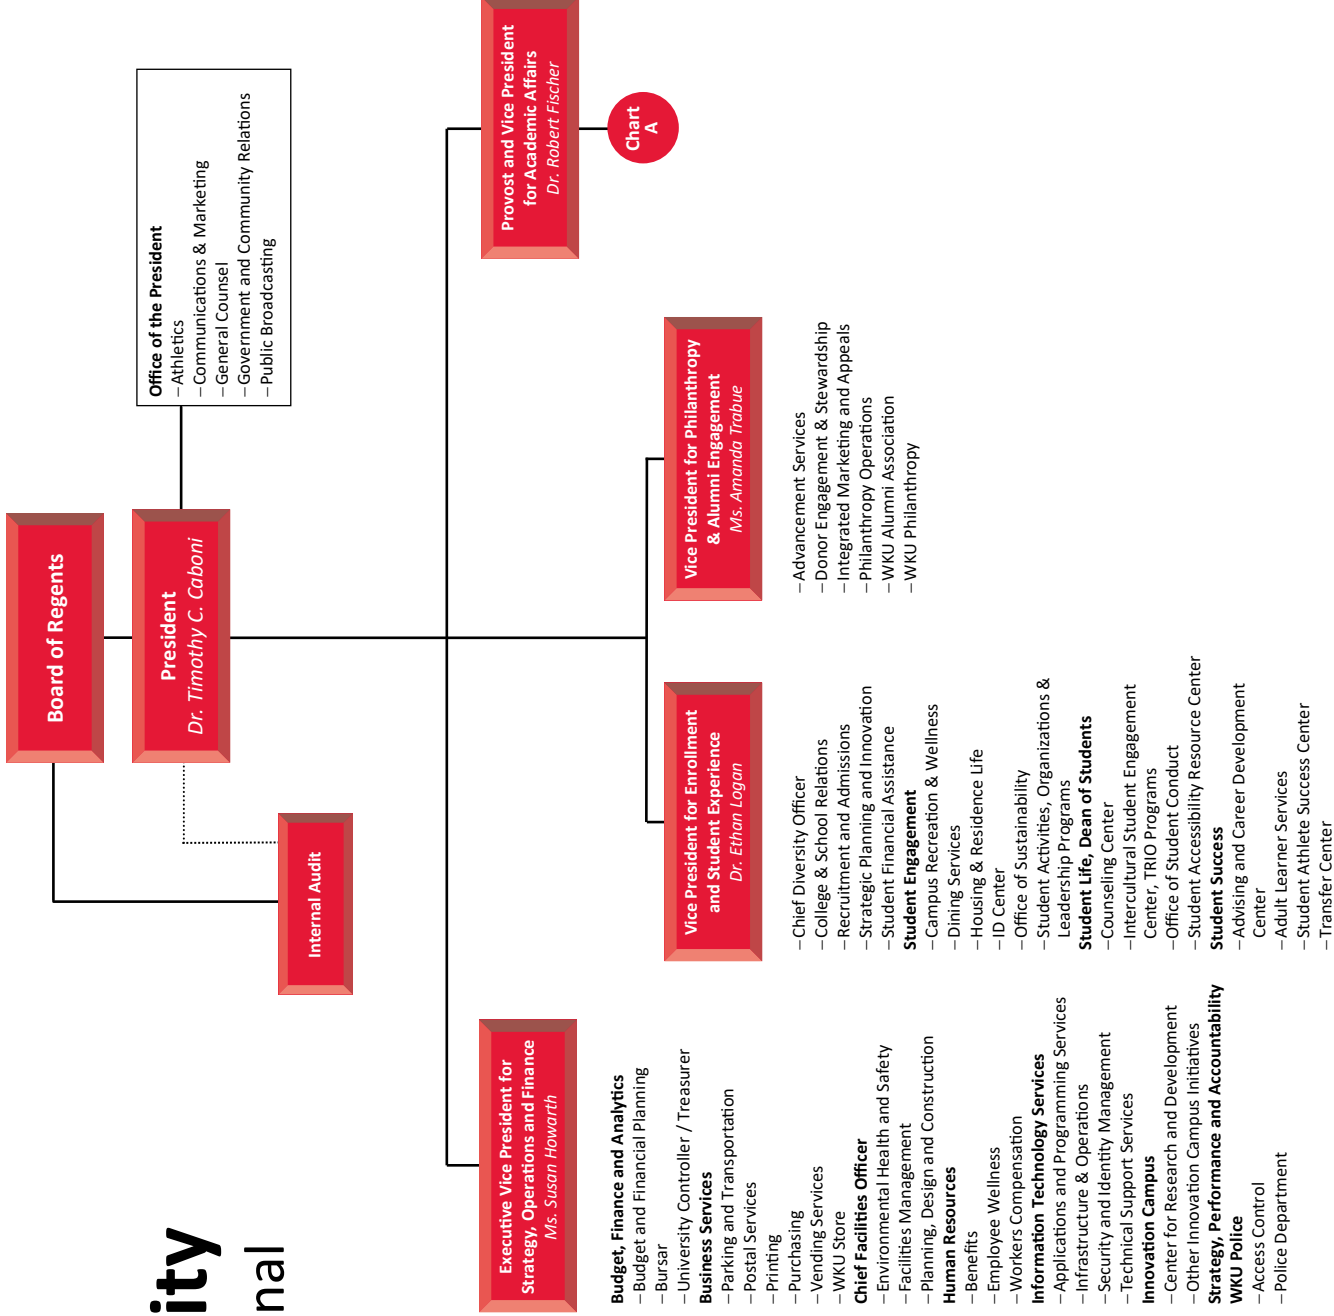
ity
nal

Board of Regents

President
Dr. Timothy C. Caboni

Office of the President
–Athletics
–Communications & Marketing
–General Counsel
–Government and Community Relations
–Public Broadcasting

Internal Audit

Provost and Vice President for Academic Affairs
Dr. Robert Fischer

Chart A

Vice President for Philanthropy & Alumni Engagement
Ms. Amanda Trabue

–Advancement Services
–Donor Engagement & Stewardship
–Integrated Marketing and Appeals
–Philanthropy Operations
–WKU Alumni Association
–WKU Philanthropy

Vice President for Enrollment and Student Experience
Dr. Ethan Logan

–Chief Diversity Officer
–College & School Relations
–Recruitment and Admissions
–Strategic Planning and Innovation
–Student Financial Assistance
Student Engagement
–Campus Recreation & Wellness
–Dining Services
–Housing & Residence Life
–ID Center
–Office of Sustainability
–Student Activities, Organizations & Leadership Programs
Student Life, Dean of Students
–Counseling Center
–Intercultural Student Engagement Center, TRIO Programs
–Office of Student Conduct
–Student Accessibility Resource Center
Student Success
–Advising and Career Development Center
–Adult Learner Services
–Student Athlete Success Center
–Transfer Center

Executive Vice President for Strategy, Operations and Finance
Ms. Susan Howarth

Budget, Finance and Analytics
–Budget and Financial Planning
–Bursar
–University Controller / Treasurer
Business Services
–Parking and Transportation
–Postal Services
–Printing
–Purchasing
–Vending Services
–WKU Store
Chief Facilities Officer
–Environmental Health and Safety
–Facilities Management
–Planning, Design and Construction
Human Resources
–Benefits
–Employee Wellness
–Workers Compensation
Information Technology Services
–Applications and Programming Services
–Infrastructure & Operations
–Security and Identity Management
–Technical Support Services
Innovation Campus
–Center for Research and Development
–Other Innovation Campus Initiatives
Strategy, Performance and Accountability
WKU Police
–Access Control
–Police Department